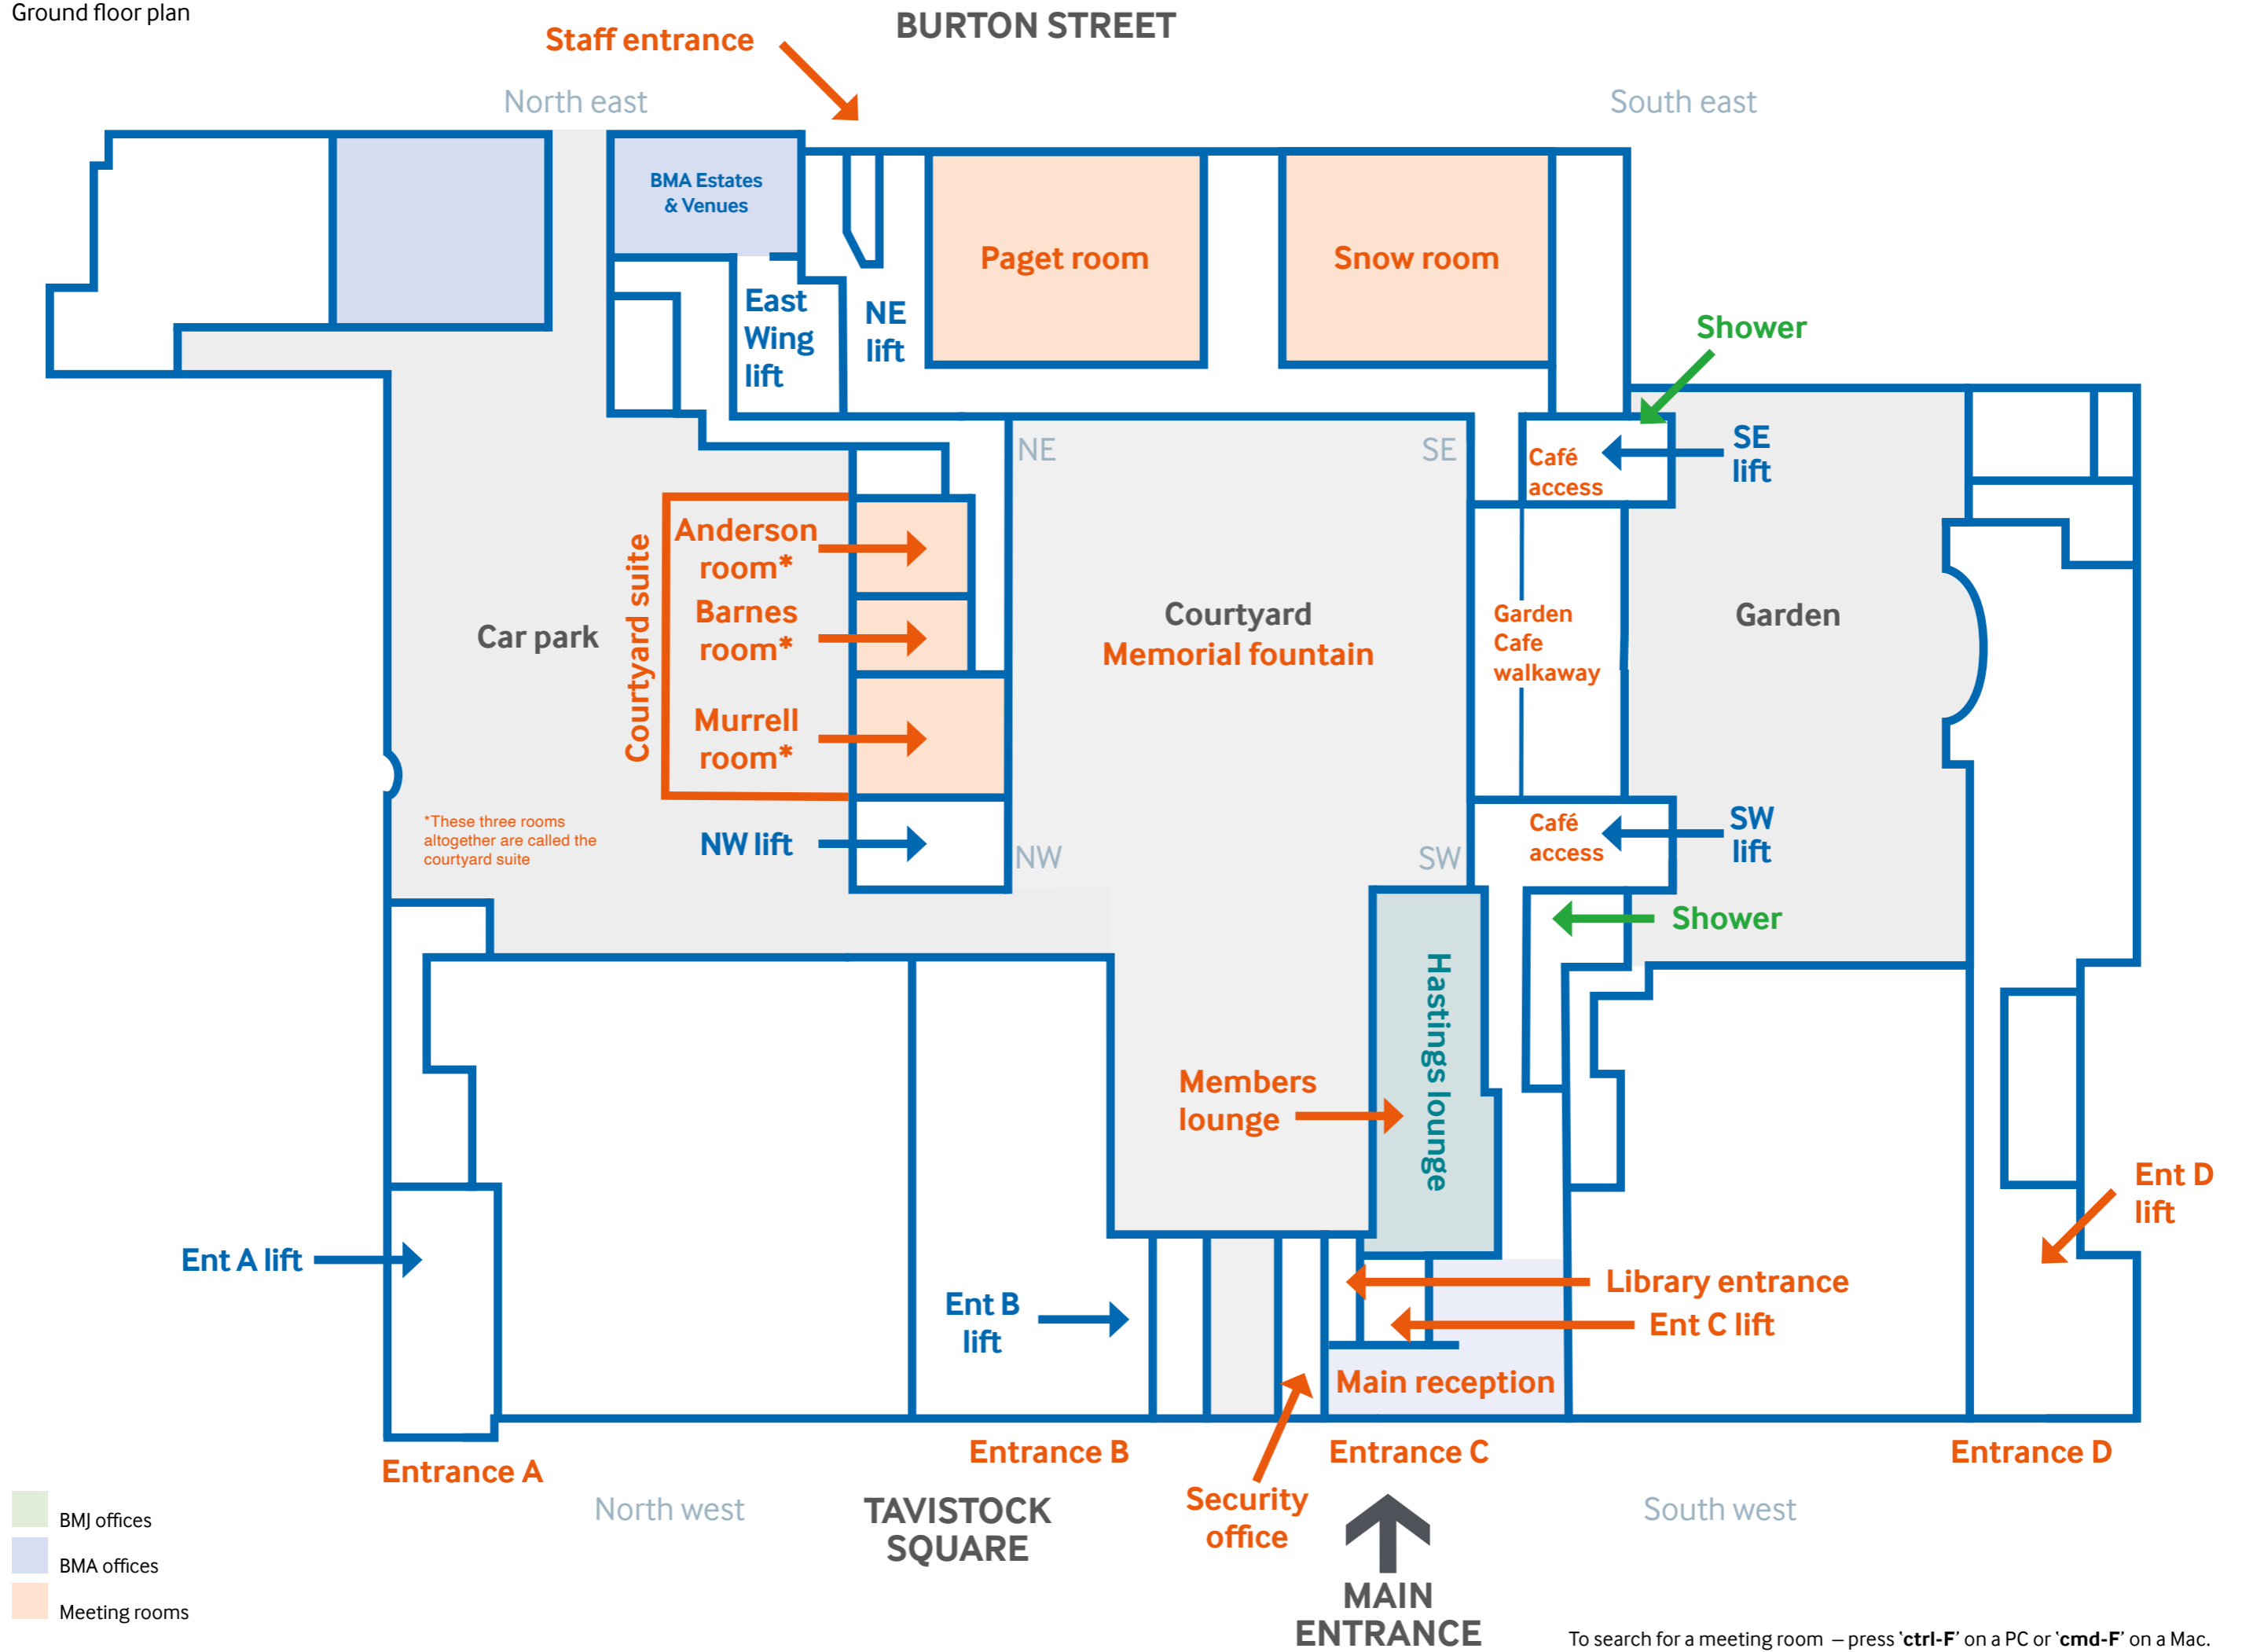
Ground floor plan

Staff entrance

BURTON STREET

North east

South east

BMA Estates & Venues

East Wing lift

NE lift

Paget room

Snow room

Shower

NE

SE

Café access

SE lift

Courtyard suite

Anderson room*

Barnes room*

Murrell room*

Car park

Courtyard
Memorial fountain

Garden Cafe walkway

Garden

*These three rooms altogether are called the courtyard suite

NW lift

NW

SW

Café access

SW lift

Shower

Hastings lounge

Members lounge

Ent D lift

Ent A lift

Ent B lift

Library entrance

Ent C lift

Main reception

Entrance A

Entrance B

Entrance C

Entrance D

North west

TAVISTOCK SQUARE

Security office

South west

MAIN ENTRANCE

BMJ offices

BMA offices

Meeting rooms

To search for a meeting room – press '**ctrl-F**' on a PC or '**cmd-F**' on a Mac.